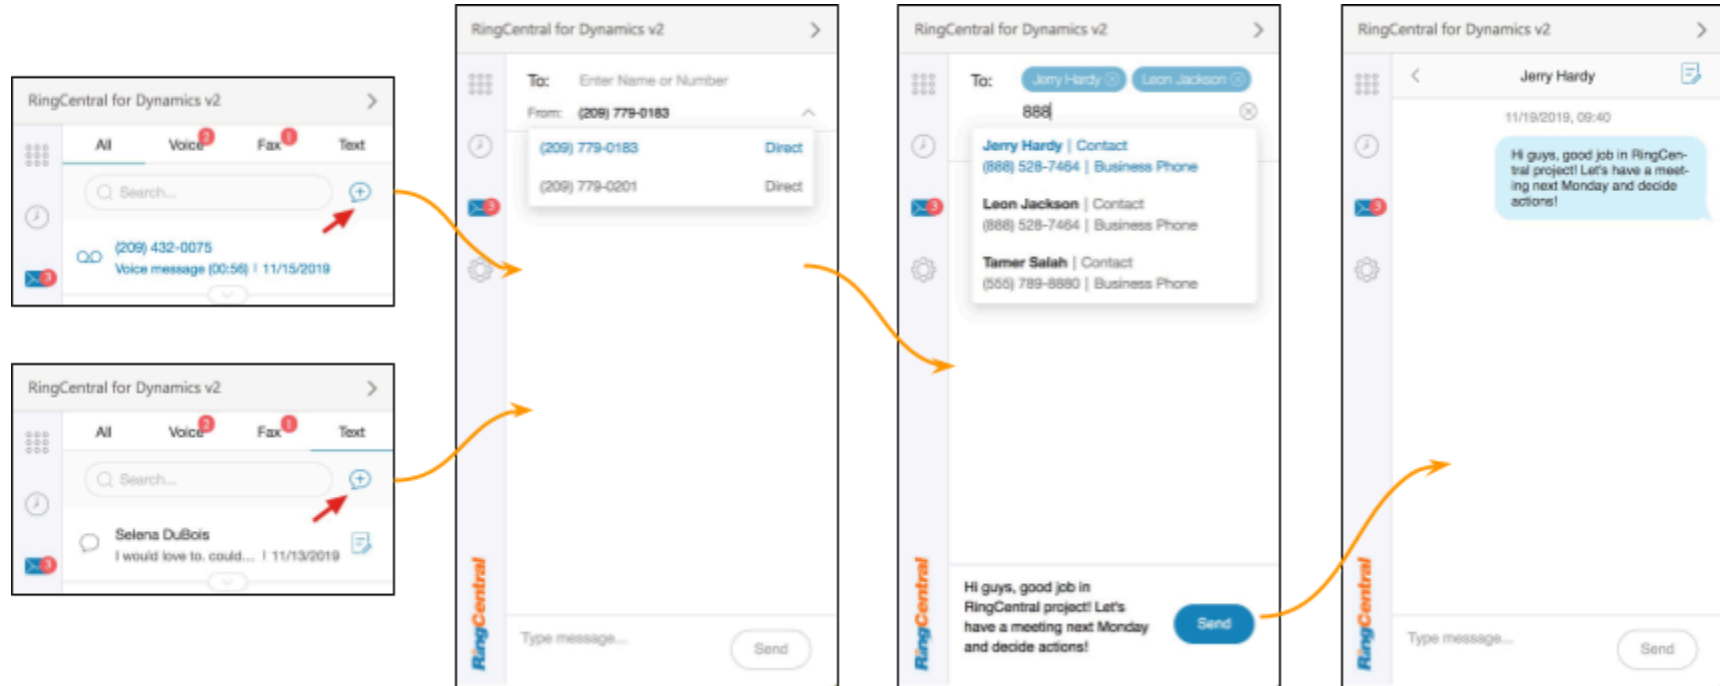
RingCentral for Dynamics v2

All Voice 2 Fax 1 Text

Search...

(209) 432-0075
Voice message (00:56) | 11/15/2019

3

RingCentral for Dynamics v2

All Voice 2 Fax 1 Text

Search...

Selena DuBois
I would love to. could... | 11/13/2019

3

RingCentral for Dynamics v2

To: Enter Name or Number

From: (209) 779-0183

(209) 779-0183 Direct

(209) 779-0201 Direct

3

RingCentral

Type message...

Send

RingCentral for Dynamics v2

To: Jerry Hardy Leon Jackson

888

Jerry Hardy | Contact
(888) 528-7464 | Business Phone

Leon Jackson | Contact
(888) 528-7464 | Business Phone

Tamer Salah | Contact
(555) 789-8880 | Business Phone

3

RingCentral

Hi guys, good job in RingCentral project! Let's have a meeting next Monday and decide actions!

Send

RingCentral for Dynamics v2

Jerry Hardy

11/19/2019, 09:40

Hi guys, good job in RingCentral project! Let's have a meeting next Monday and decide actions!

3

RingCentral

Type message...

Send